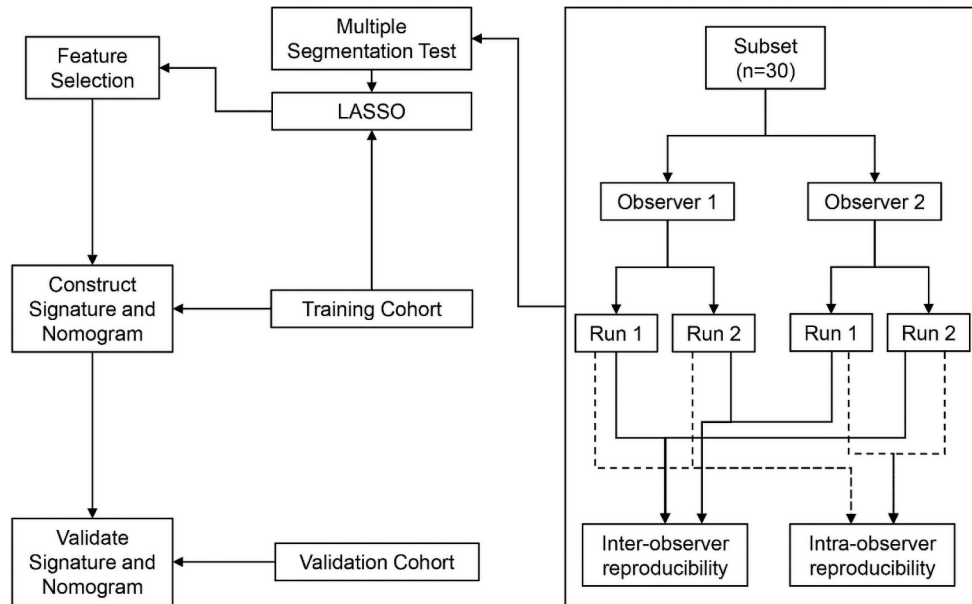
Multiple Segmentation Test

Feature Selection

LASSO

Subset (n=30)

Observer 1

Observer 2

Construct Signature and Nomogram

Training Cohort

Run 1

Run 2

Run 1

Run 2

Validate Signature and Nomogram

Validation Cohort

Inter-observer reproducibility

Intra-observer reproducibility